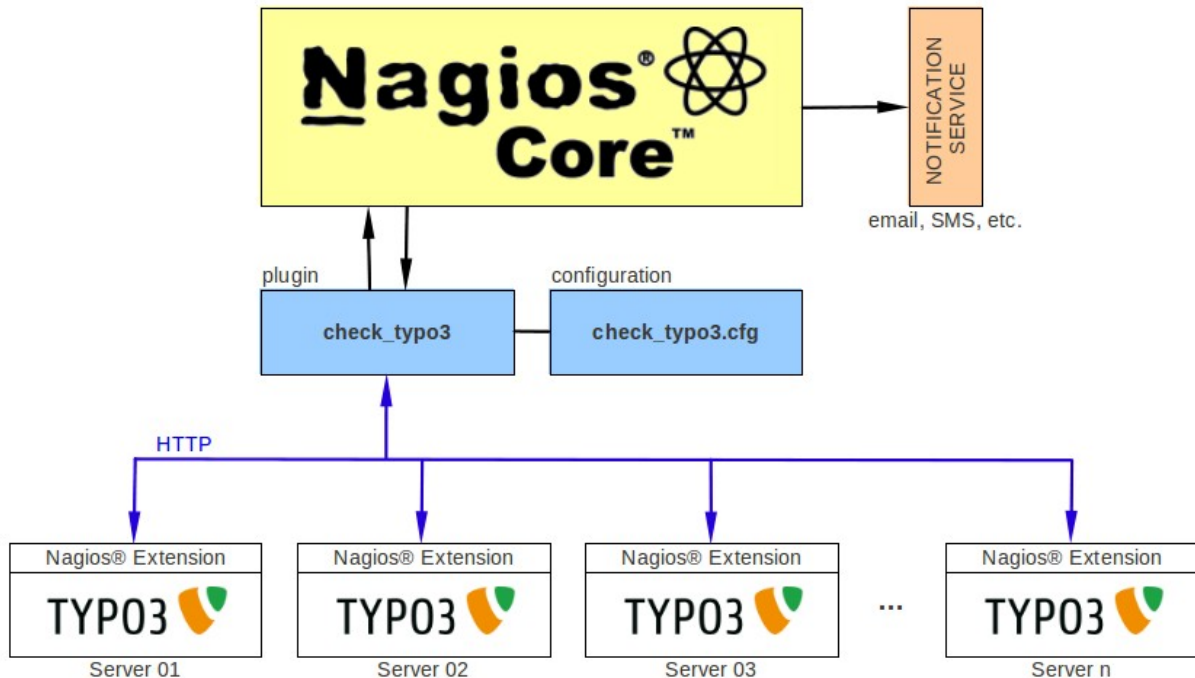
Nagios®
Core™

NOTIFICATION SERVICE

email, SMS, etc.

plugin

configuration

check_typo3

check_typo3.cfg

HTTP

Nagios® Extension
TYPO3
Server 01

Nagios® Extension
TYPO3
Server 02

Nagios® Extension
TYPO3
Server 03

...

Nagios® Extension
TYPO3
Server n